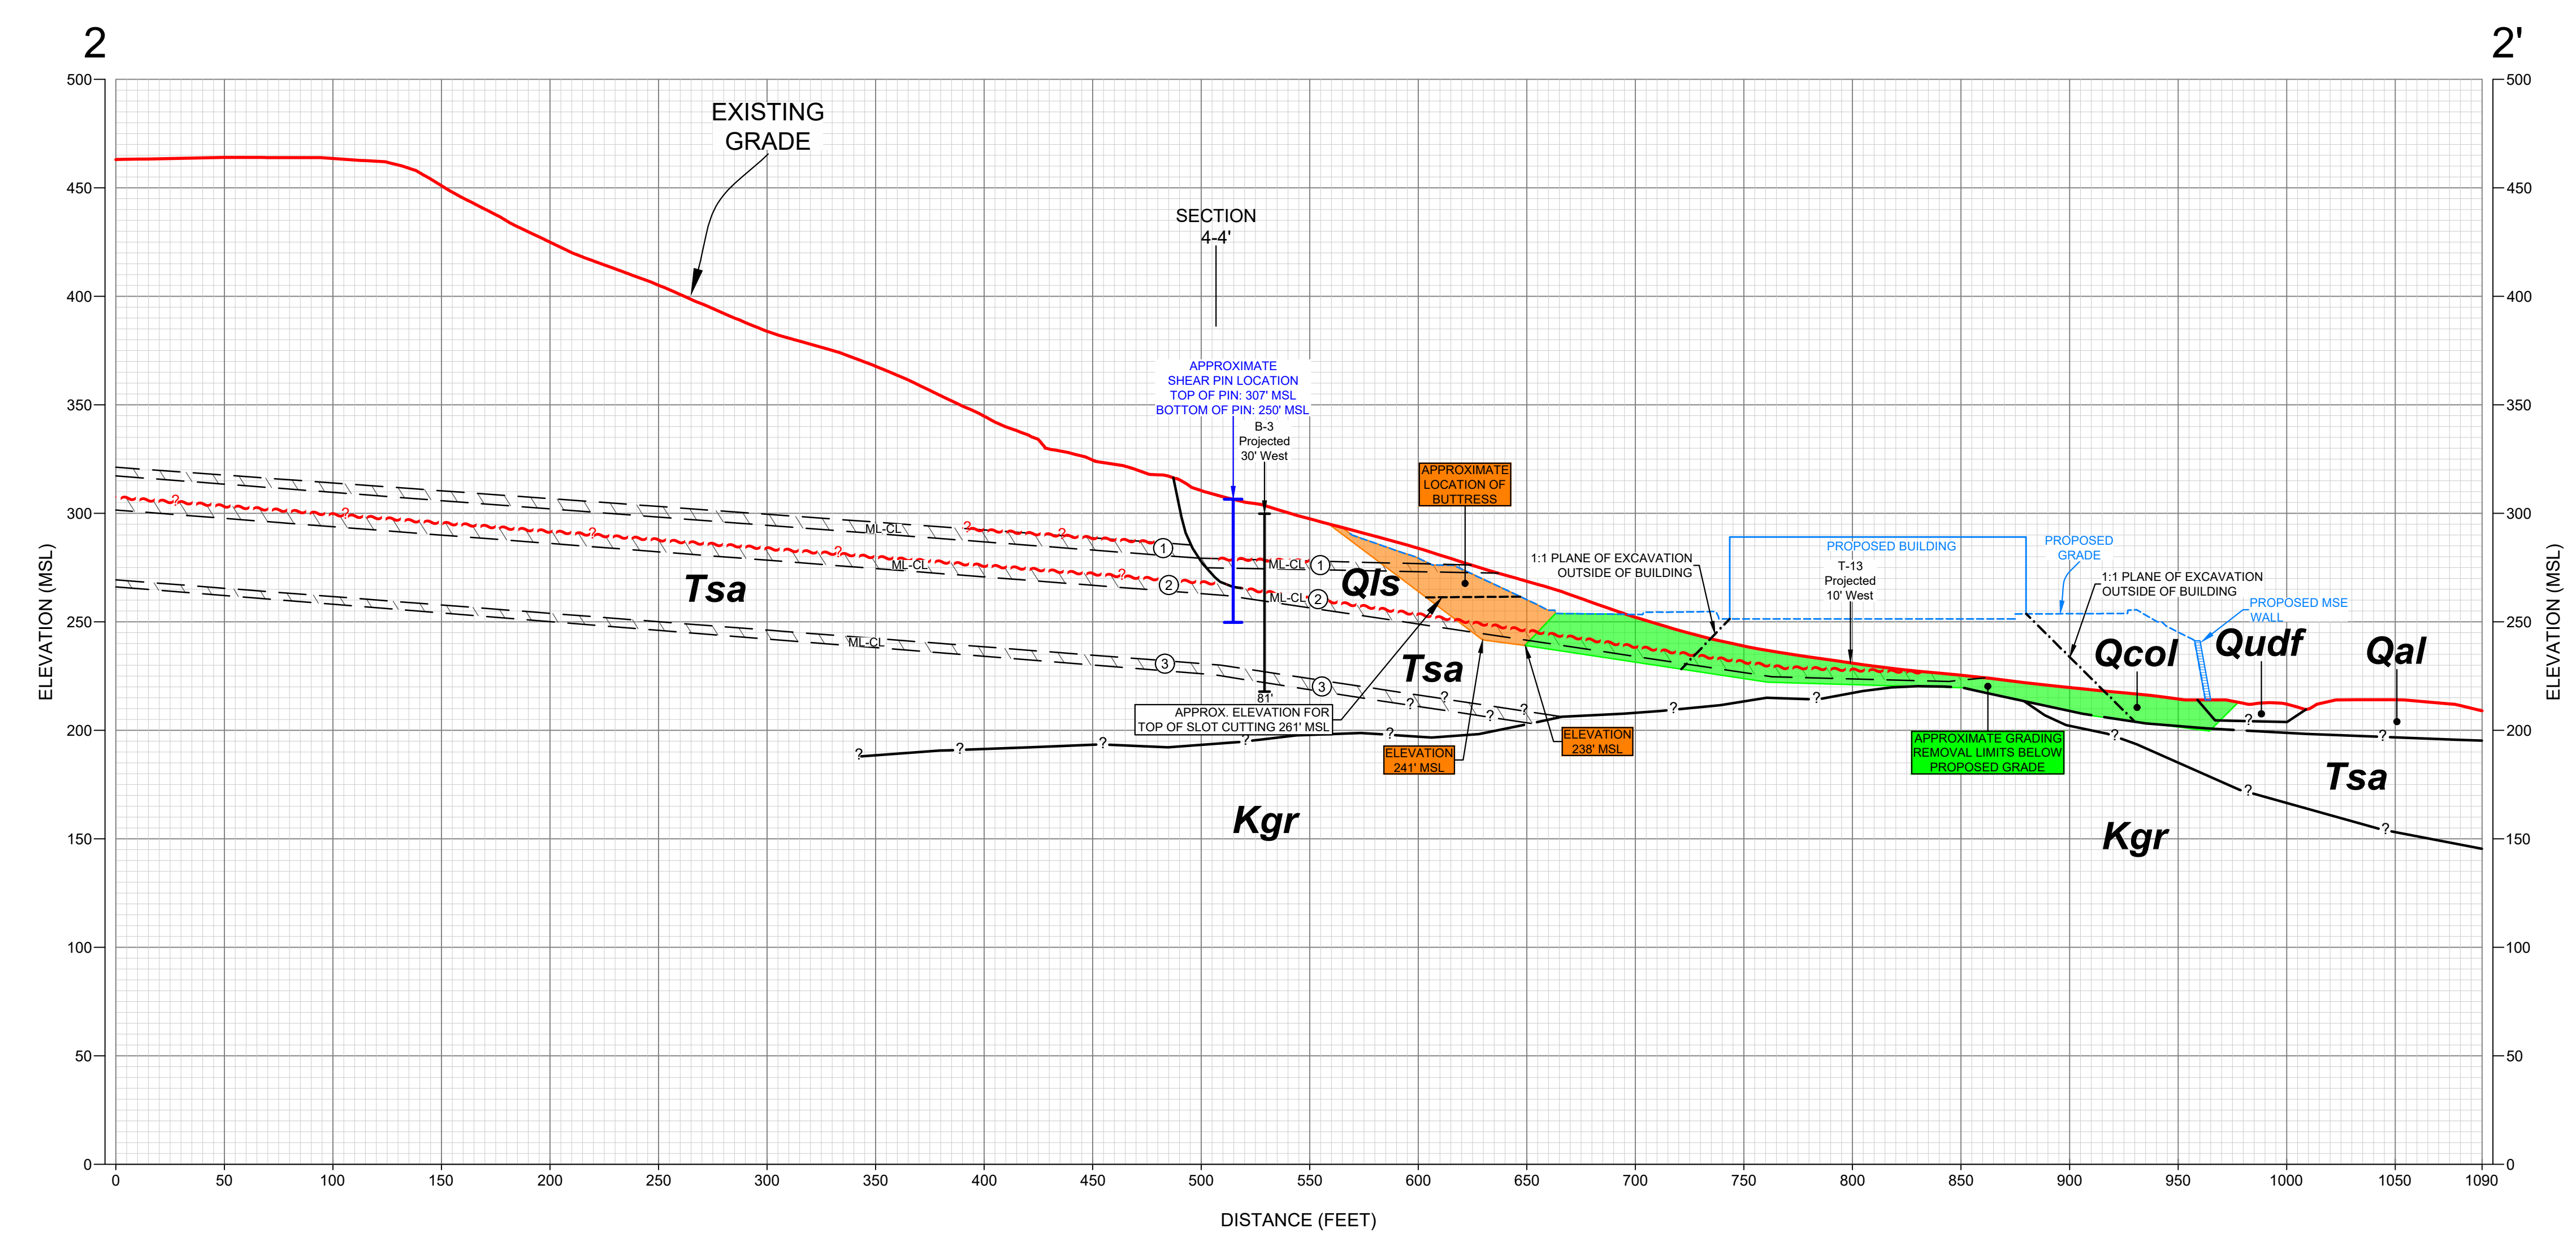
2

2'

500
450
400
350
300
250
200
150
100
50
0

ELEVATION (MSL)

EXISTING GRADE

SECTION 4-4'

APPROXIMATE SHEAR PIN LOCATION TOP OF PIN: 307' MSL BOTTOM OF PIN: 250' MSL

B-3 Projected 30' West

APPROXIMATE LOCATION OF BUTTRESS

1:1 PLANE OF EXCAVATION OUTSIDE OF BUILDING

PROPOSED BUILDING

T-13 Projected 10' West

PROPOSED GRADE

1:1 PLANE OF EXCAVATION OUTSIDE OF BUILDING

PROPOSED MSE WALL

ML-CL
ML-CL
ML-CL
ML-CL
ML-CL

1
2
3
1
2
3

?

Tsa

Qls

Tsa

Qcol

Qudf

Qal

81'

APPROX. ELEVATION FOR TOP OF SLOT CUTTING 261' MSL

ELEVATION 241' MSL

ELEVATION 238' MSL

APPROXIMATE GRADING REMOVAL LIMITS BELOW PROPOSED GRADE

Kgr

Tsa

Kgr

500
450
400
350
300
250
200
150
100
50
0

ELEVATION (MSL)

0 50 100 150 200 250 300 350 400 450 500 550 600 650 700 750 800 850 900 950 1000 1050 1090

DISTANCE (FEET)